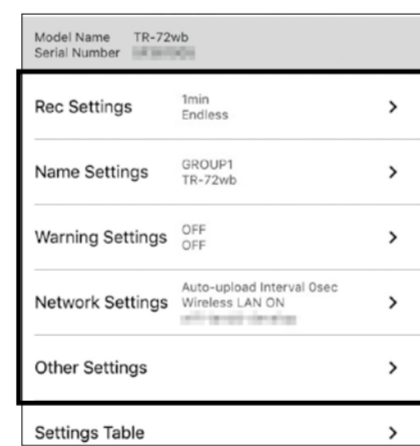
Model Name TR-72wb
Serial Number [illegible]

Rec Settings 1min Endless >

Name Settings GROUP1 TR-72wb >

Warning Settings OFF OFF >

Network Settings Auto-upload Interval 0sec Wireless LAN ON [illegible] >

Other Settings >

Settings Table >